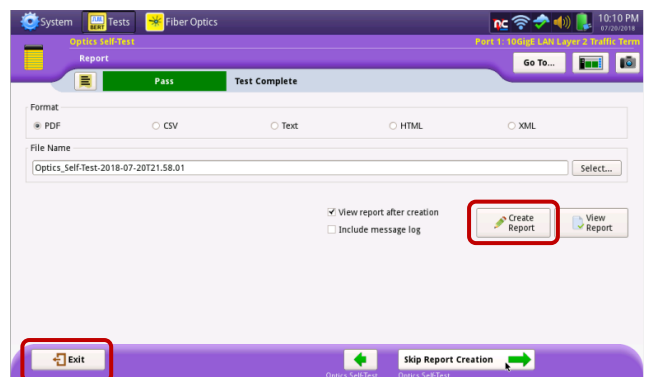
System Tests Fiber Optics
10:10 PM
07/20/2018
Optics Self-Test
Port 1: 10GigE LAN Layer 2 Traffic Term
Report
Go To...
Pass
Test Complete
Format
PDF
CSV
Text
HTML
XML
File Name
Optics_Self-Test-2018-07-20T21.58.01
Select...
View report after creation
Include message log
Create Report
View Report
Exit
Skip Report Creation
Optics Self-Test
Optics Self-Test